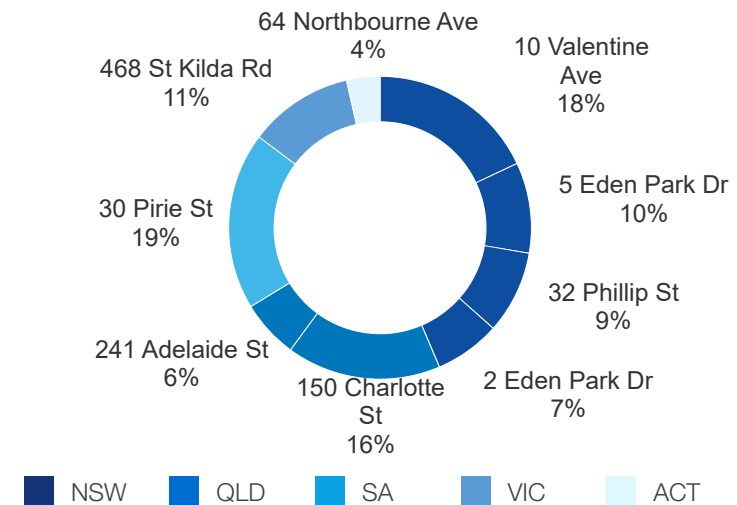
64 Northbourne Ave
4%

10 Valentine Ave
18%

5 Eden Park Dr
10%

32 Phillip St
9%

2 Eden Park Dr
7%

150 Charlotte St
16%

241 Adelaide St
6%

30 Pirie St
19%

468 St Kilda Rd
11%

NSW QLD SA VIC ACT